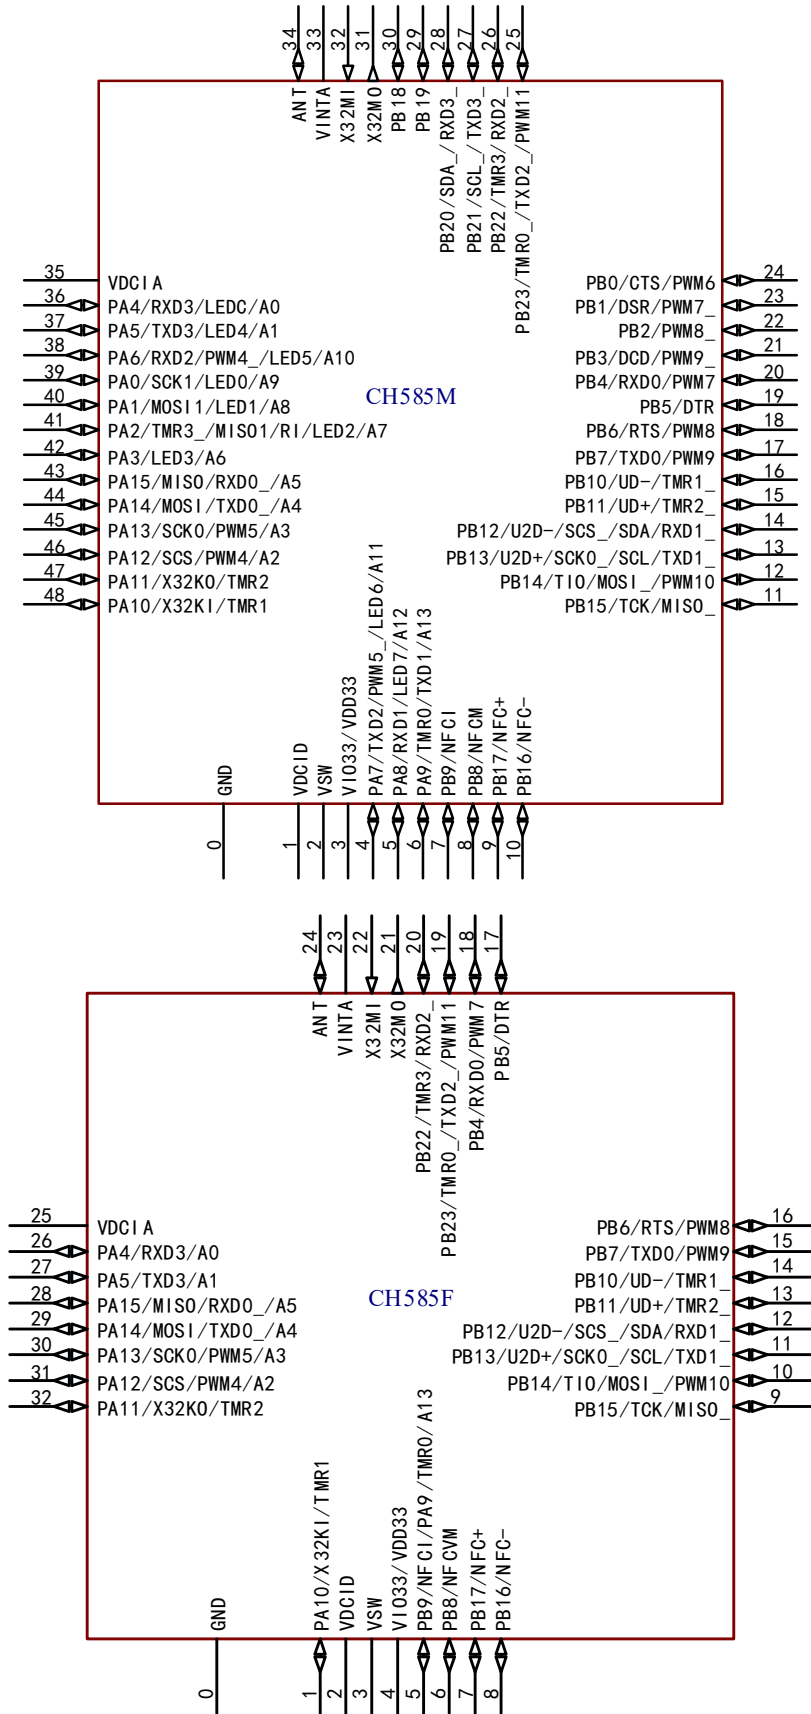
34 33 32 31 30 29 28 27 26 25
ANT
VINTA
X32MI
X32MO
PB18
PB19
PB20/SDA_/RXD3_
PB21/SCL_/TXD3_
PB22/TMR3/RXD2_
PB23/TMR0_/TXD2_/PWM11

35 VDCIA
36 PA4/RXD3/LEDC/A0
37 PA5/TXD3/LED4/A1
38 PA6/RXD2/PWM4_/LED5/A10
39 PA0/SCK1/LED0/A9
40 PA1/MOSI1/LED1/A8
41 PA2/TMR3_/MISO1/RI/LED2/A7
42 PA3/LED3/A6
43 PA15/MISO/RXD0_/A5
44 PA14/MOSI/TXD0_/A4
45 PA13/SCK0/PWM5/A3
46 PA12/SCS/PWM4/A2
47 PA11/X32KO/TMR2
48 PA10/X32KI/TMR1

CH585M

PB0/CTS/PWM6 24
PB1/DSR/PWM7_ 23
PB2/PWM8_ 22
PB3/DCD/PWM9_ 21
PB4/RXD0/PWM7 20
PB5/DTR 19
PB6/RTS/PWM8 18
PB7/TXD0/PWM9 17
PB10/UD-/TMR1_ 16
PB11/UD+/TMR2_ 15
PB12/U2D-/SCS_/SDA/RXD1_ 14
PB13/U2D+/SCK0_/SCL/TXD1_ 13
PB14/TIO/MOSI_/PWM10 12
PB15/TCK/MISO_ 11

GND
VDCID
VSW
VIO33/VDD33
PA7/TXD2/PWM5_/LED6/A11
PA8/RXD1/LED7/A12
PA9/TMR0/TXD1/A13
PB9/NFCI
PB8/NFCM
PB17/NFC+
PB16/NFC-
0 1 2 3 4 5 6 7 8 9 10

24 23 22 21 20 19 18 17
ANT
VINTA
X32MI
X32MO
PB22/TMR3/RXD2_
PB23/TMR0_/TXD2_/PWM11
PB4/RXD0/PWM7
PB5/DTR

25 VDCIA
26 PA4/RXD3/A0
27 PA5/TXD3/A1
28 PA15/MISO/RXD0_/A5
29 PA14/MOSI/TXD0_/A4
30 PA13/SCK0/PWM5/A3
31 PA12/SCS/PWM4/A2
32 PA11/X32KO/TMR2

CH585F

PB6/RTS/PWM8 16
PB7/TXD0/PWM9 15
PB10/UD-/TMR1_ 14
PB11/UD+/TMR2_ 13
PB12/U2D-/SCS_/SDA/RXD1_ 12
PB13/U2D+/SCK0_/SCL/TXD1_ 11
PB14/TIO/MOSI_/PWM10 10
PB15/TCK/MISO_ 9

GND
PA10/X32KI/TMR1
VDCID
VSW
VIO33/VDD33
PB9/NFCI/PA9/TMR0/A13
PB8/NFCVM
PB17/NFC+
PB16/NFC-
0 1 2 3 4 5 6 7 8